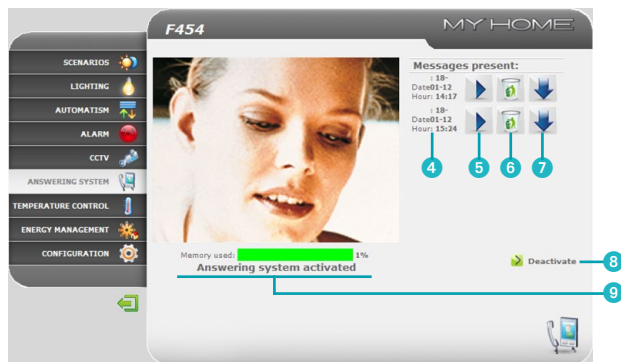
F454

MY HOME

SCENARIOS

LIGHTING

AUTOMATISM

ALARM

CCTV

ANSWERING SYSTEM

TEMPERATURE CONTROL

ENERGY MANAGEMENT

CONFIGURATION

Messages present:

Date: 18-01-12
Hour: 14:17

Date: 18-01-12
Hour: 15:24

4 5 6 7

Memory used: 1%

Answering system activated

Deactivate

8

9